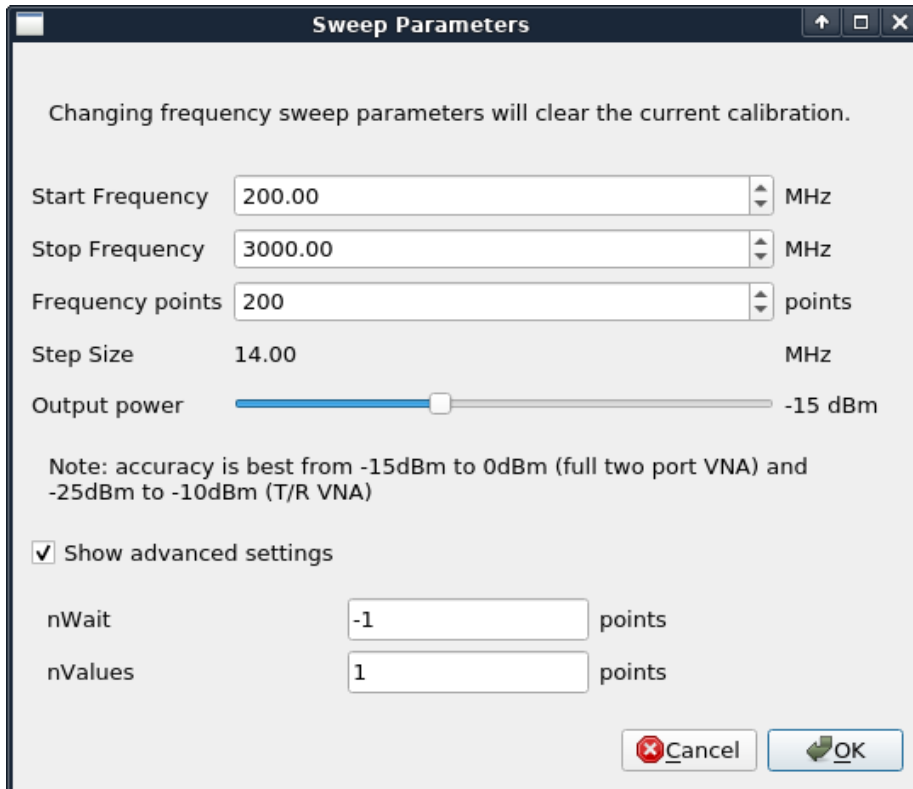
Sweep Parameters

Changing frequency sweep parameters will clear the current calibration.

Start Frequency 200.00 MHz
Stop Frequency 3000.00 MHz
Frequency points 200 points
Step Size 14.00 MHz
Output power -15 dBm

Note: accuracy is best from -15dBm to 0dBm (full two port VNA) and -25dBm to -10dBm (T/R VNA)

✓ Show advanced settings

nWait -1 points
nValues 1 points

Cancel OK